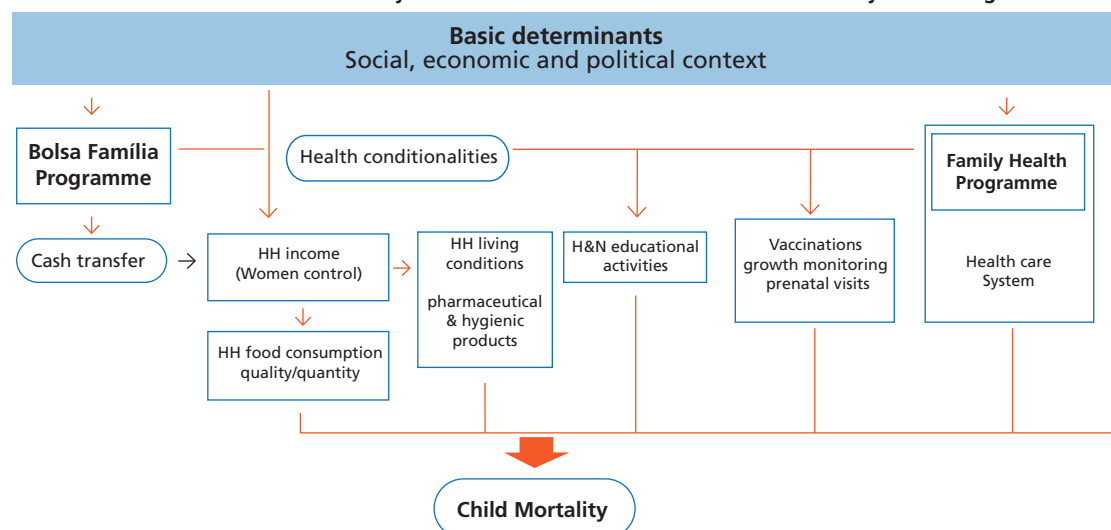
Basic determinants
Social, economic and political context

Bolsa Família Programme

Health conditionalities

Family Health Programme

Cash transfer

HH income (Women control)

HH living conditions

pharmaceutical & hygienic products

H&N educational activities

Vaccinations growth monitoring prenatal visits

Health care System

HH food consumption quality/quantity

Child Mortality